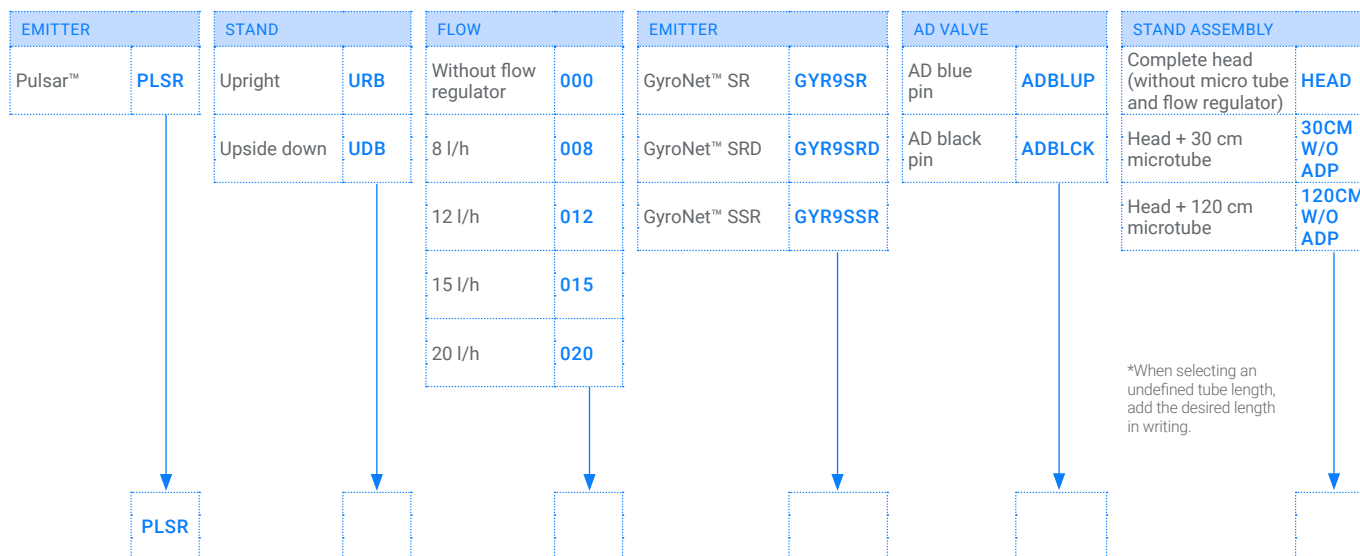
| EMITTER | |
|---|---|
| Pulsar™ | PLSR |

| STAND | |
|---|---|
| Upright | URB |
| Upside down | UDB |

| FLOW | |
|---|---|
| Without flow regulator | 000 |
| 8 l/h | 008 |
| 12 l/h | 012 |
| 15 l/h | 015 |
| 20 l/h | 020 |

| EMITTER | |
|---|---|
| GyroNet™ SR | GYR9SR |
| GyroNet™ SRD | GYR9SRD |
| GyroNet™ SSR | GYR9SSR |

| AD VALVE | |
|---|---|
| AD blue pin | ADBLUP |
| AD black pin | ADBLCK |

| STAND ASSEMBLY | |
|---|---|
| Complete head (without micro tube and flow regulator) | HEAD |
| Head + 30 cm microtube | 30CM W/O ADP |
| Head + 120 cm microtube | 120CM W/O ADP |

*When selecting an undefined tube length, add the desired length in writing.

PLSR